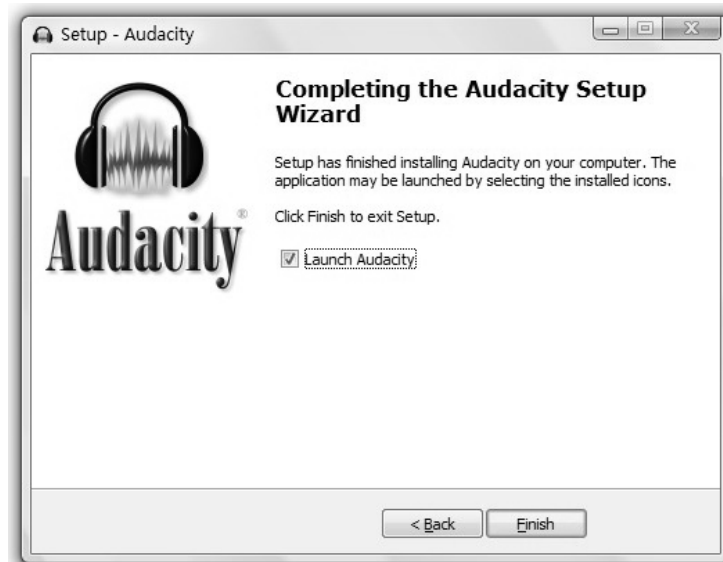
Setup - Audacity

Audacity®

Completing the Audacity Setup Wizard

Setup has finished installing Audacity on your computer. The application may be launched by selecting the installed icons.

Click Finish to exit Setup.

Launch Audacity

< Back

Finish